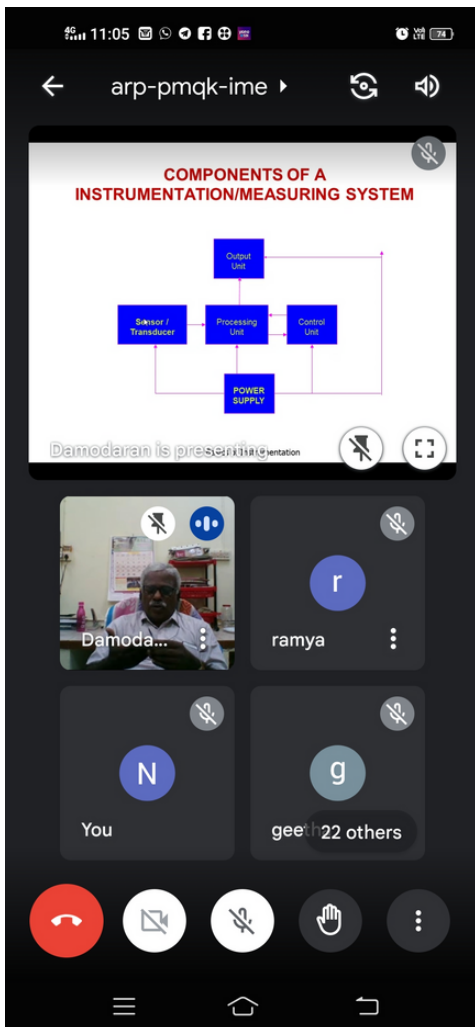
4G 11:05 74

arp-pmqk-ime

COMPONENTS OF A INSTRUMENTATION/MEASURING SYSTEM

Output Unit

Sensor / Transducer

Processing Unit

Control Unit

POWER SUPPLY

Damodaran is presenting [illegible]mentation

Damoda...

ramya

r

N

You

g

gee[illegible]

22 others